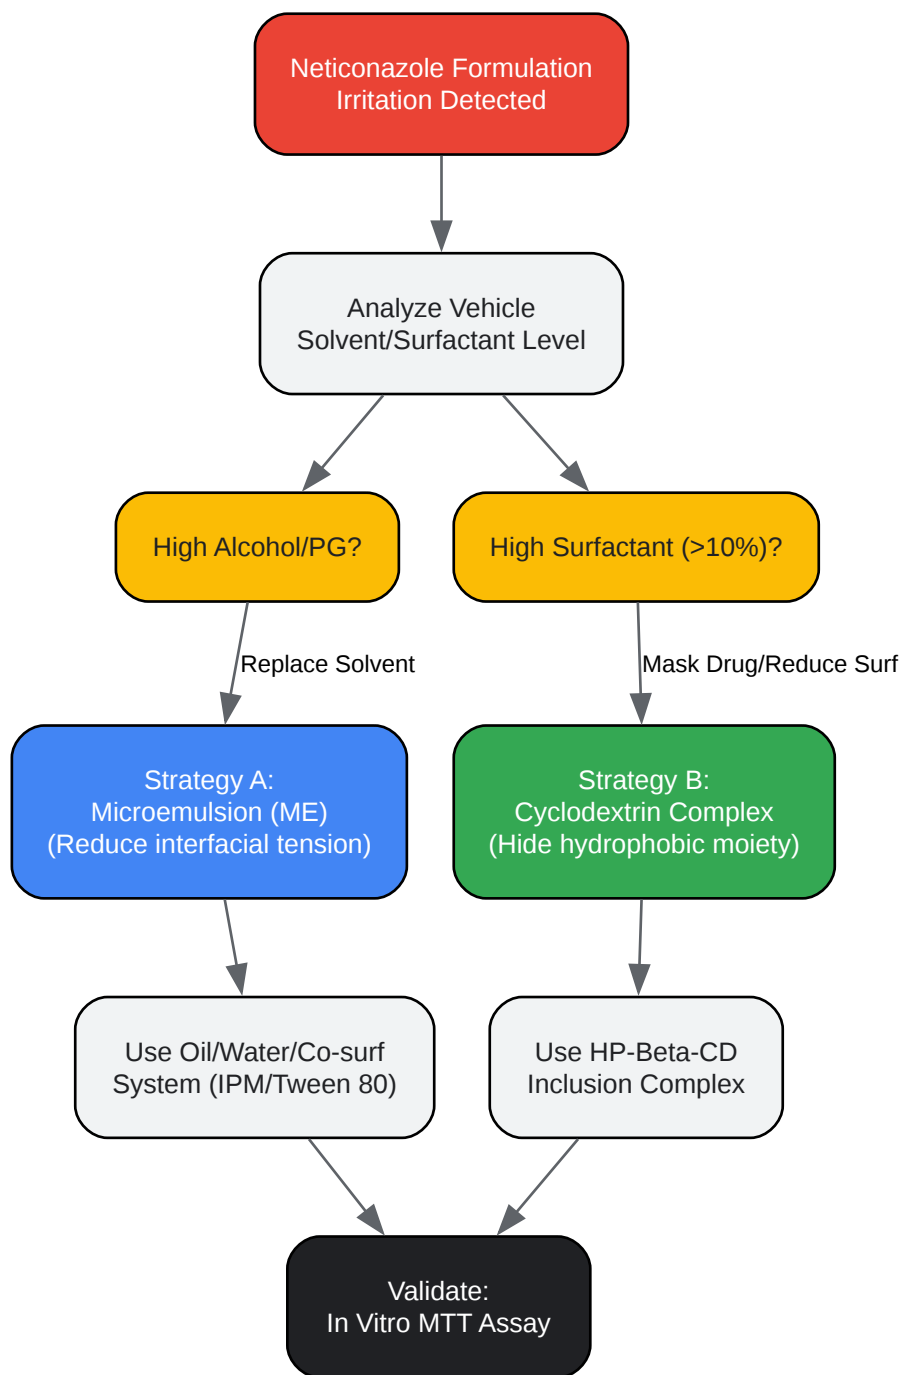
Neticonazole Formulation
Irritation Detected

Analyze Vehicle
Solvent/Surfactant Level

High Alcohol/PG?

High Surfactant (>10%)?

Replace Solvent

Mask Drug/Reduce Surf

Strategy A:
Microemulsion (ME)
(Reduce interfacial tension)

Strategy B:
Cyclodextrin Complex
(Hide hydrophobic moiety)

Use Oil/Water/Co-surf
System (IPM/Tween 80)

Use HP-Beta-CD
Inclusion Complex

Validate:
In Vitro MTT Assay